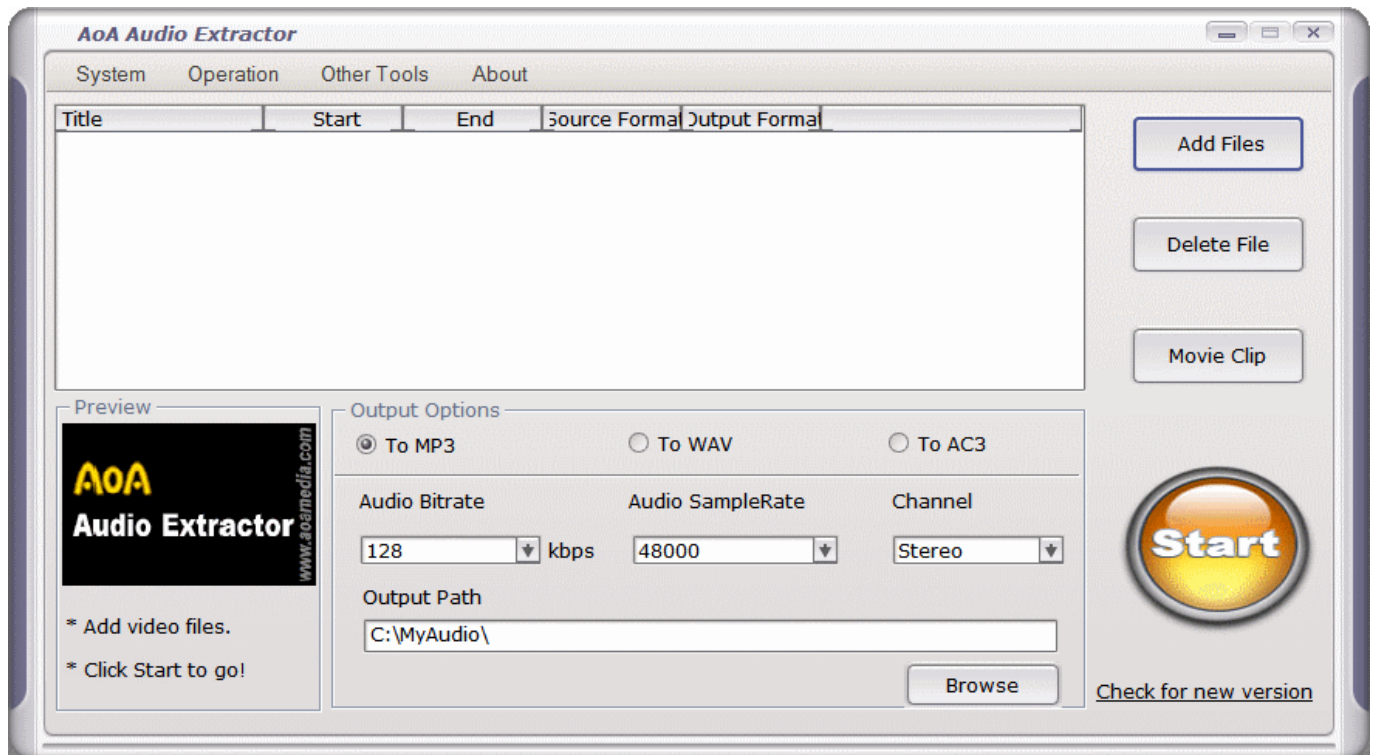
AoA Audio Extractor

System Operation Other Tools About

| Title | Start | End | Source Format | Output Format |
|---|---|---|---|---|

Add Files

Delete File

Movie Clip

Preview

AoA
Audio Extractor
www.aoamedia.com

* Add video files.

* Click Start to go!

Output Options

To MP3 To WAV To AC3

Audio Bitrate

128 kbps

Audio SampleRate

48000

Channel

Stereo

Output Path

C:\MyAudio\

Browse

Start

Check for new version